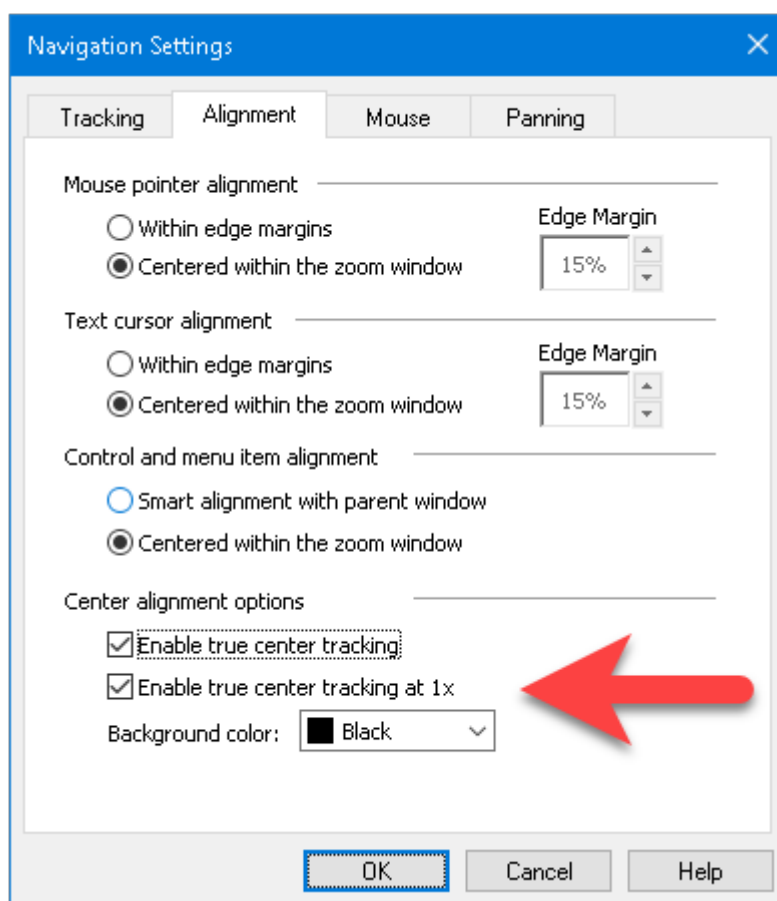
Navigation Settings

Tracking | Alignment | Mouse | Panning

Mouse pointer alignment
Within edge margins
Centered within the zoom window
Edge Margin
15%

Text cursor alignment
Within edge margins
Centered within the zoom window
Edge Margin
15%

Control and menu item alignment
Smart alignment with parent window
Centered within the zoom window

Center alignment options
Enable true center tracking
Enable true center tracking at 1x
Background color: Black

OK
Cancel
Help